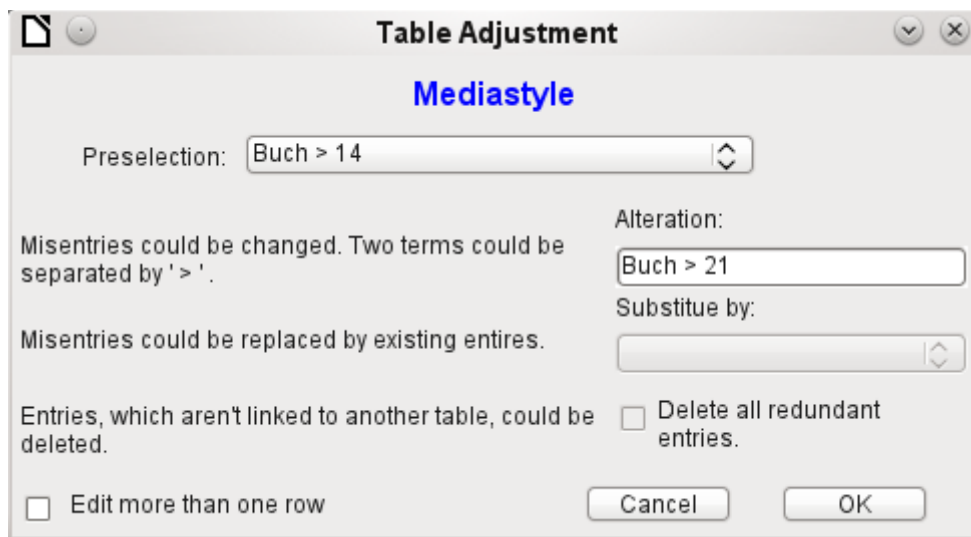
Table Adjustment

Mediastyle

Preselection: Buch > 14

Alteration:

Misentries could be changed. Two terms could be separated by ' > '.

Buch > 21

Substitue by:

Misentries could be replaced by existing entires.

Entries, which aren't linked to another table, could be deleted.

Delete all redundant entries.

Edit more than one row

Cancel

OK